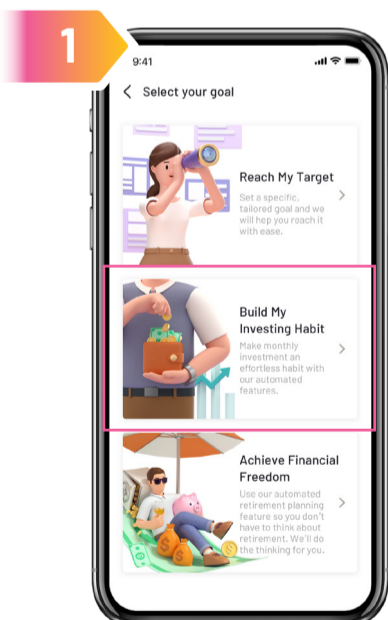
1

9:41

Select your goal

Reach My Target

Set a specific, tailored goal and we will help you reach it with ease.

Build My Investing Habit

Make monthly investment an effortless habit with our automated features.

Achieve Financial Freedom

Use our automated retirement planning feature so you don't have to think about retirement. We'll do the thinking for you.